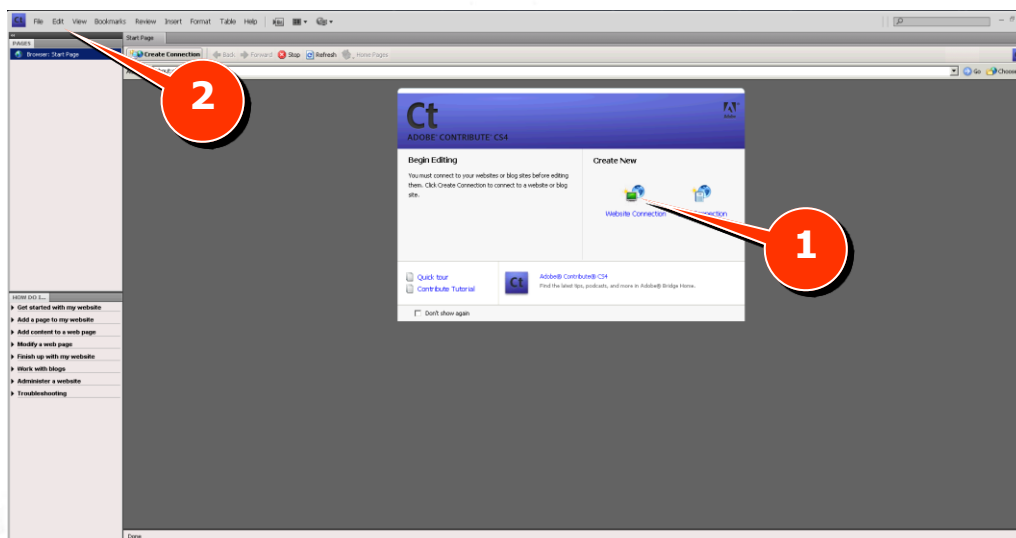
Ct File Edit View Bookmarks Review Insert Format Table Help

PAGES
Browser: Start Page

Start Page
Create Connection Back Forward Stop Refresh Home Pages

Go Choose

2

Ct
ADOBE® CONTRIBUTE® CS4
Adobe

Begin Editing
You must connect to your websites or blog sites before editing them. Click Create Connection to connect to a website or blog site.

Create New
Website Connection
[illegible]nnection

1

Quick tour
Contribute Tutorial

Ct
Adobe® Contribute® CS4
Find the latest tips, podcasts, and more in Adobe® Bridge Home.

Don't show again

HOW DO I...
Get started with my website
Add a page to my website
Add content to a web page
Modify a web page
Finish up with my website
Work with blogs
Administer a website
Troubleshooting

Done